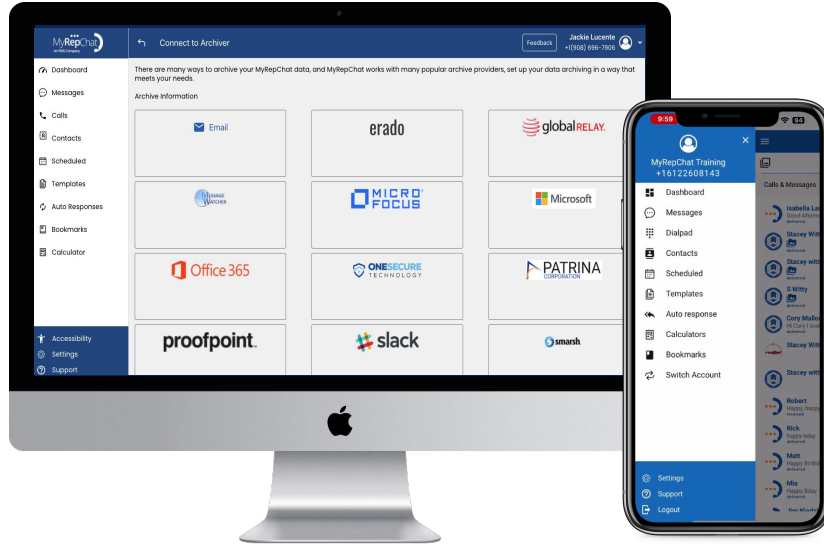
MyRepChat
An FMG Company

Connect to Archiver

Feedback

Jackie Lucente
+1(908) 696-7906

Dashboard
Messages
Calls
Contacts
Scheduled
Templates
Auto Responses
Bookmarks
Calculator

Accessibility
Settings
Support

There are many ways to archive your MyRepChat data, and MyRepChat works with many popular archive providers, set up your data archiving in a way that meets your needs.

Archive Information

| Email | erado | globalRELAY |
|---|---|---|
| MessageWatcher | MICRO FOCUS | Microsoft |
| Office 365 | ONESECURE TECHNOLOGY | PATRINA CORPORATION |
| proofpoint. | slack | smarsh |

9:59

MyRepChat Training
+16122608143

Dashboard
Messages
Dialpad
Contacts
Scheduled
Templates
Auto response
Calculators
Bookmarks
Switch Account

Settings
Support
Logout

Calls & Messages

Isabella La
Good Afterno

Stacey Witt
delivered

Stacey Witt
delivered

S Witty
delivered

Cory Mallo
Hi Cory I sen

Stacey Witt

Stacey with

Robert
Happy, happy
delivered

Rick
Happy bday
delivered

Matt
Happy Birthd
delivered

Mis
Happy bday
delivered